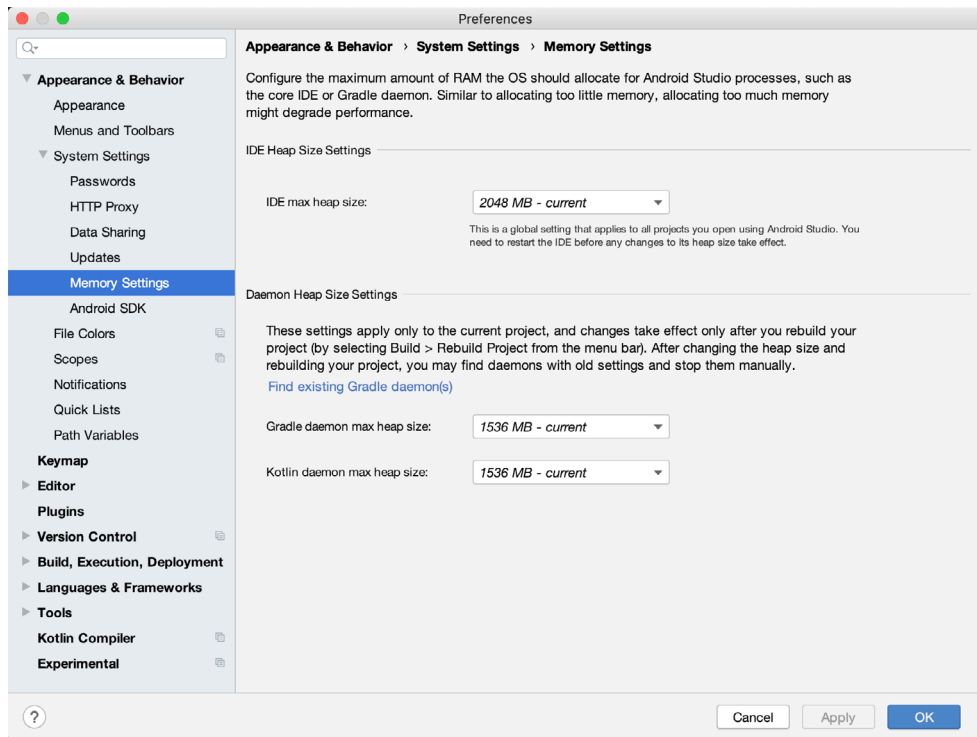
Preferences

Appearance & Behavior
Appearance
Menus and Toolbars
System Settings
Passwords
HTTP Proxy
Data Sharing
Updates
Memory Settings
Android SDK
File Colors
Scopes
Notifications
Quick Lists
Path Variables
Keymap
Editor
Plugins
Version Control
Build, Execution, Deployment
Languages & Frameworks
Tools
Kotlin Compiler
Experimental

Appearance & Behavior › System Settings › Memory Settings

Configure the maximum amount of RAM the OS should allocate for Android Studio processes, such as the core IDE or Gradle daemon. Similar to allocating too little memory, allocating too much memory might degrade performance.

IDE Heap Size Settings

IDE max heap size: 2048 MB - current

This is a global setting that applies to all projects you open using Android Studio. You need to restart the IDE before any changes to its heap size take effect.

Daemon Heap Size Settings

These settings apply only to the current project, and changes take effect only after you rebuild your project (by selecting Build > Rebuild Project from the menu bar). After changing the heap size and rebuilding your project, you may find daemons with old settings and stop them manually.

Find existing Gradle daemon(s)

Gradle daemon max heap size: 1536 MB - current

Kotlin daemon max heap size: 1536 MB - current

?

Cancel Apply OK